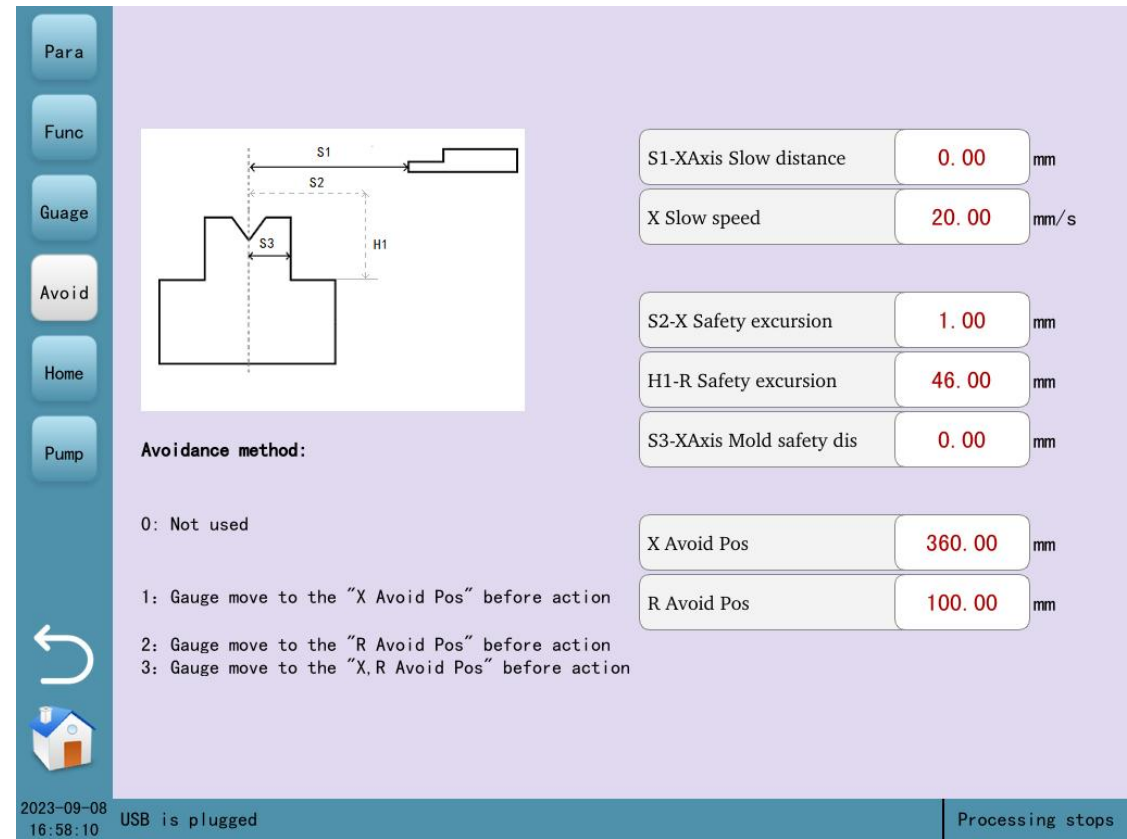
Para

Func

Guage

Avoid

Home

Pump

S1
S2
S3
H1

Avoidance method:

0: Not used

1: Gauge move to the "X Avoid Pos" before action

2: Gauge move to the "R Avoid Pos" before action
3: Gauge move to the "X,R Avoid Pos" before action

| S1-XAxis Slow distance | 0.00 | mm |
|---|---|---|
| X Slow speed | 20.00 | mm/s |

| S2-X Safety excursion | 1.00 | mm |
|---|---|---|
| H1-R Safety excursion | 46.00 | mm |
| S3-XAxis Mold safety dis | 0.00 | mm |

| X Avoid Pos | 360.00 | mm |
|---|---|---|
| R Avoid Pos | 100.00 | mm |

2023-09-08
16:58:10

USB is plugged

Processing stops